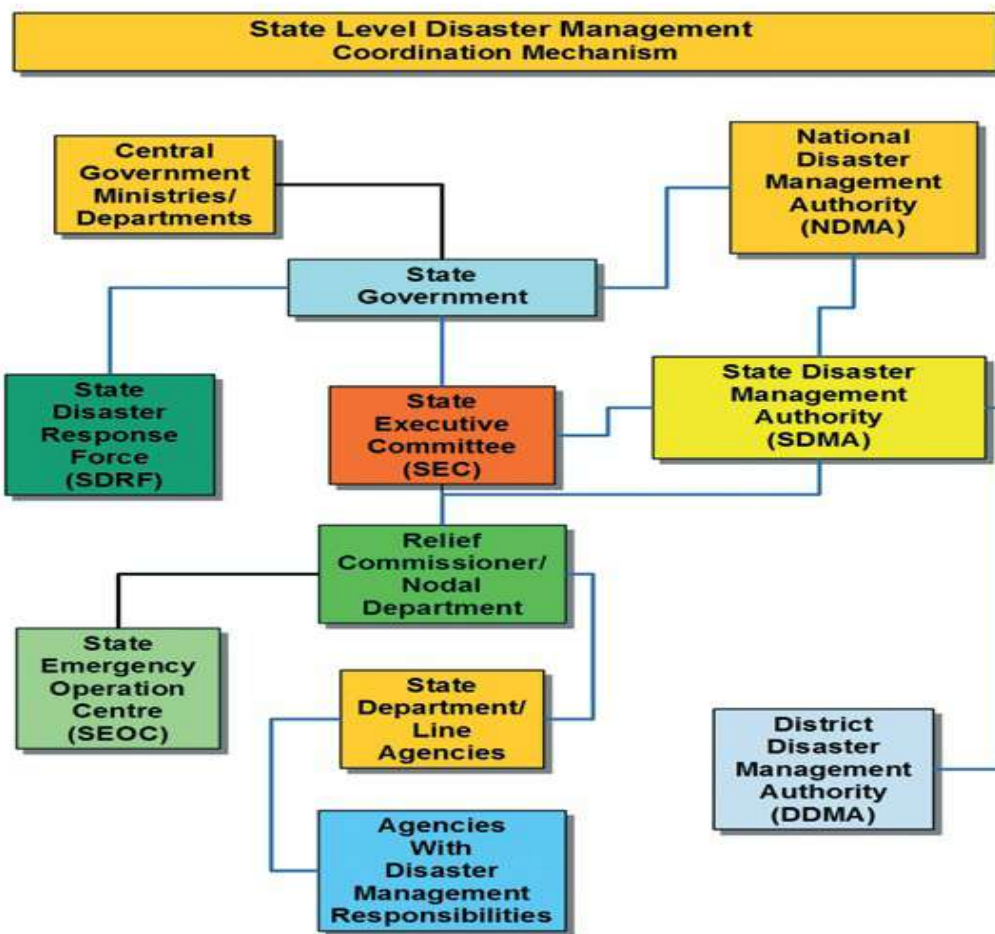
State Level Disaster Management Coordination Mechanism

Central Government Ministries/ Departments

National Disaster Management Authority (NDMA)

State Government

State Disaster Response Force (SDRF)

State Executive Committee (SEC)

State Disaster Management Authority (SDMA)

Relief Commissioner/ Nodal Department

State Emergency Operation Centre (SEOC)

State Department/ Line Agencies

District Disaster Management Authority (DDMA)

Agencies With Disaster Management Responsibilities